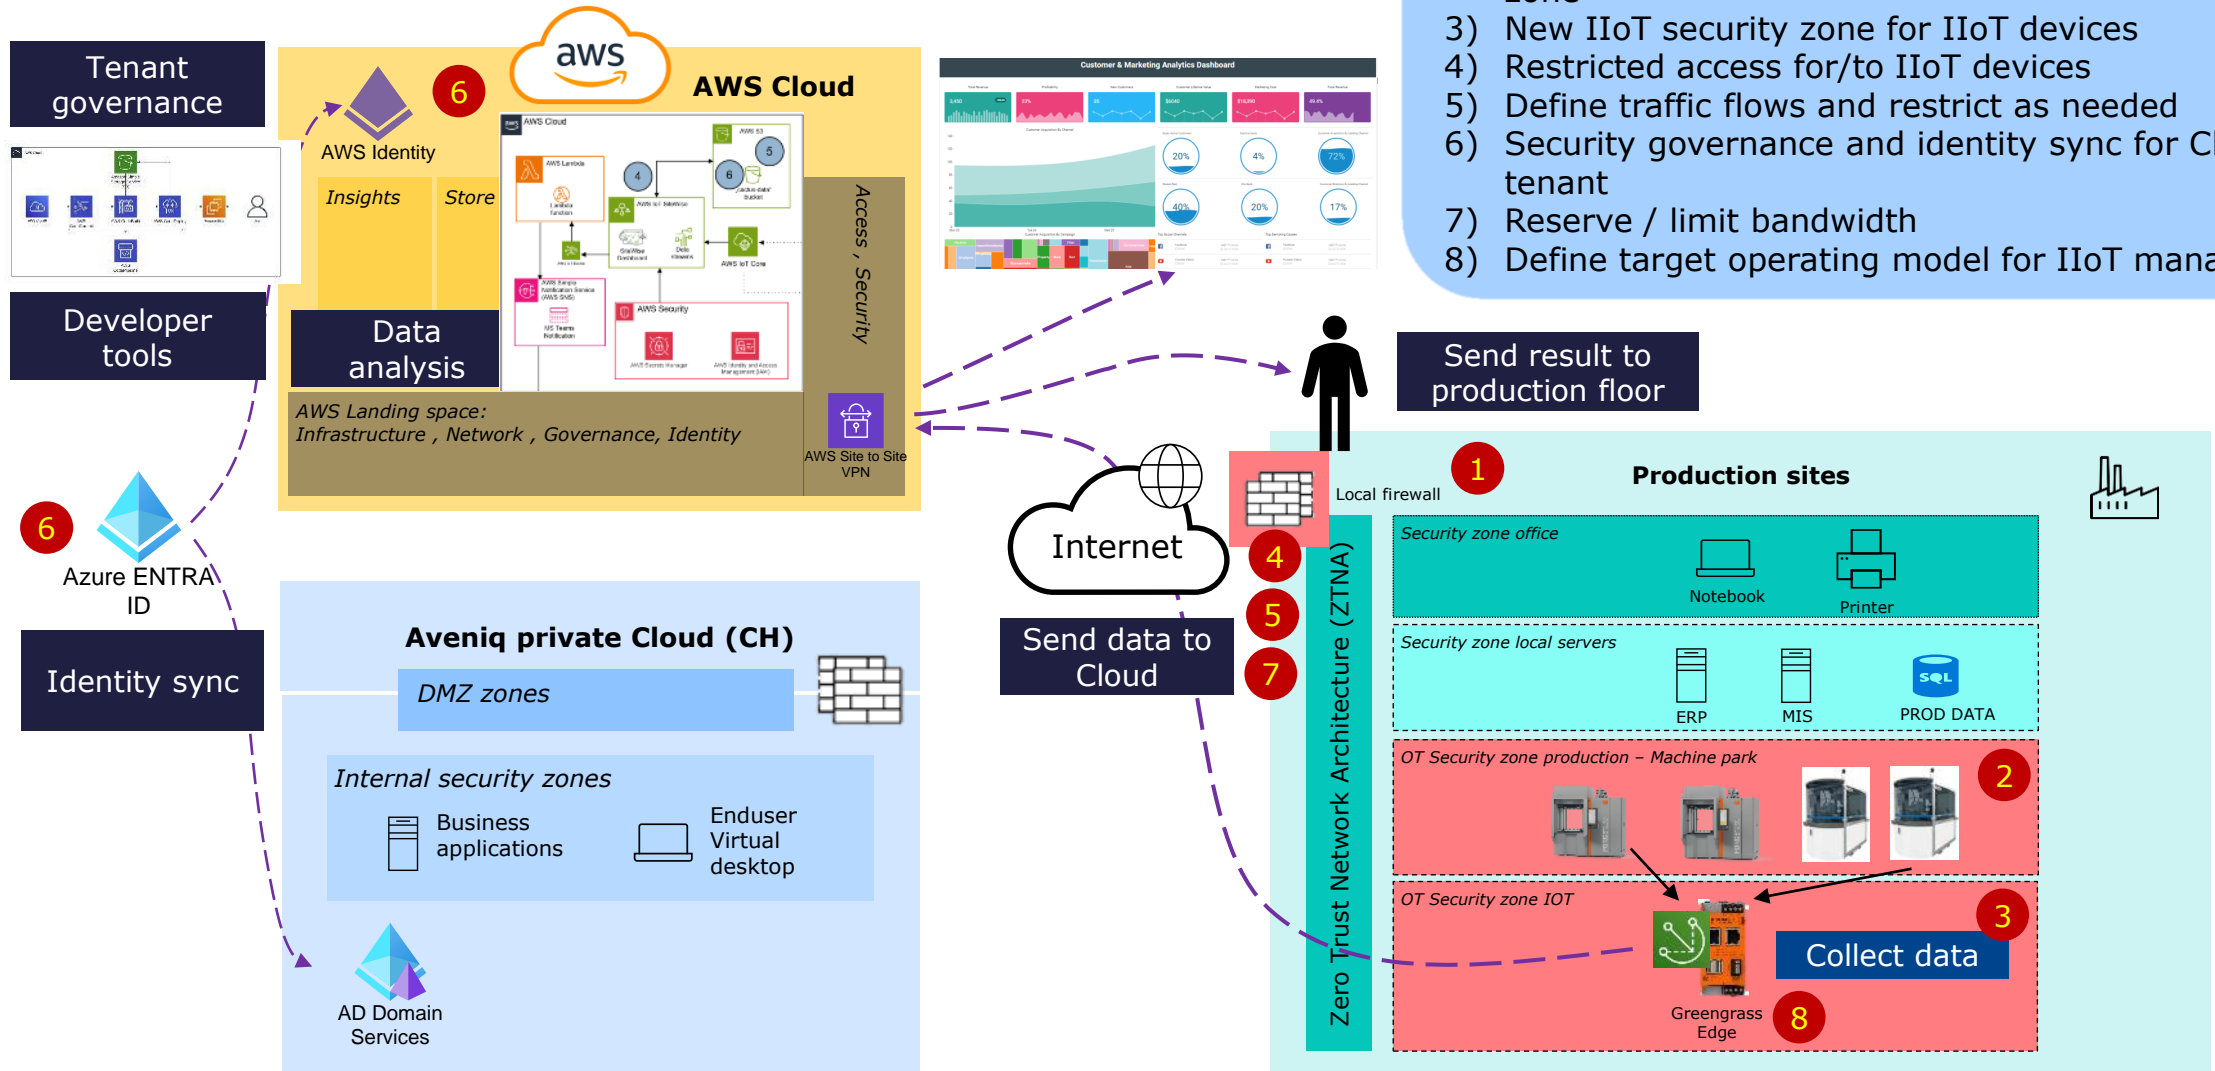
3) New IIoT security zone for IIoT devices
4) Restricted access for/to IIoT devices
5) Define traffic flows and restrict as needed
6) Security governance and identity sync for C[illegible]
tenant
7) Reserve / limit bandwidth
8) Define target operating model for IIoT mana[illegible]

Tenant governance

Developer tools

6

Azure ENTRA ID

Identity sync

aws

AWS Cloud

6

AWS Identity

Insights

Store

Data analysis

AWS Landing space:
Infrastructure , Network , Governance, Identity

Access , Security

AWS Site to Site VPN

Customer & Marketing Analytics Dashboard

Send result to production floor

Internet

Send data to Cloud

4

5

7

Local firewall

1

Production sites

Zero Trust Network Architecture (ZTNA)

Security zone office

Notebook

Printer

Security zone local servers

ERP

MIS

PROD DATA

OT Security zone production – Machine park

2

OT Security zone IOT

3

Collect data

Greengrass Edge

8

Aveniq private Cloud (CH)

DMZ zones

Internal security zones

Business applications

Enduser Virtual desktop

AD Domain Services